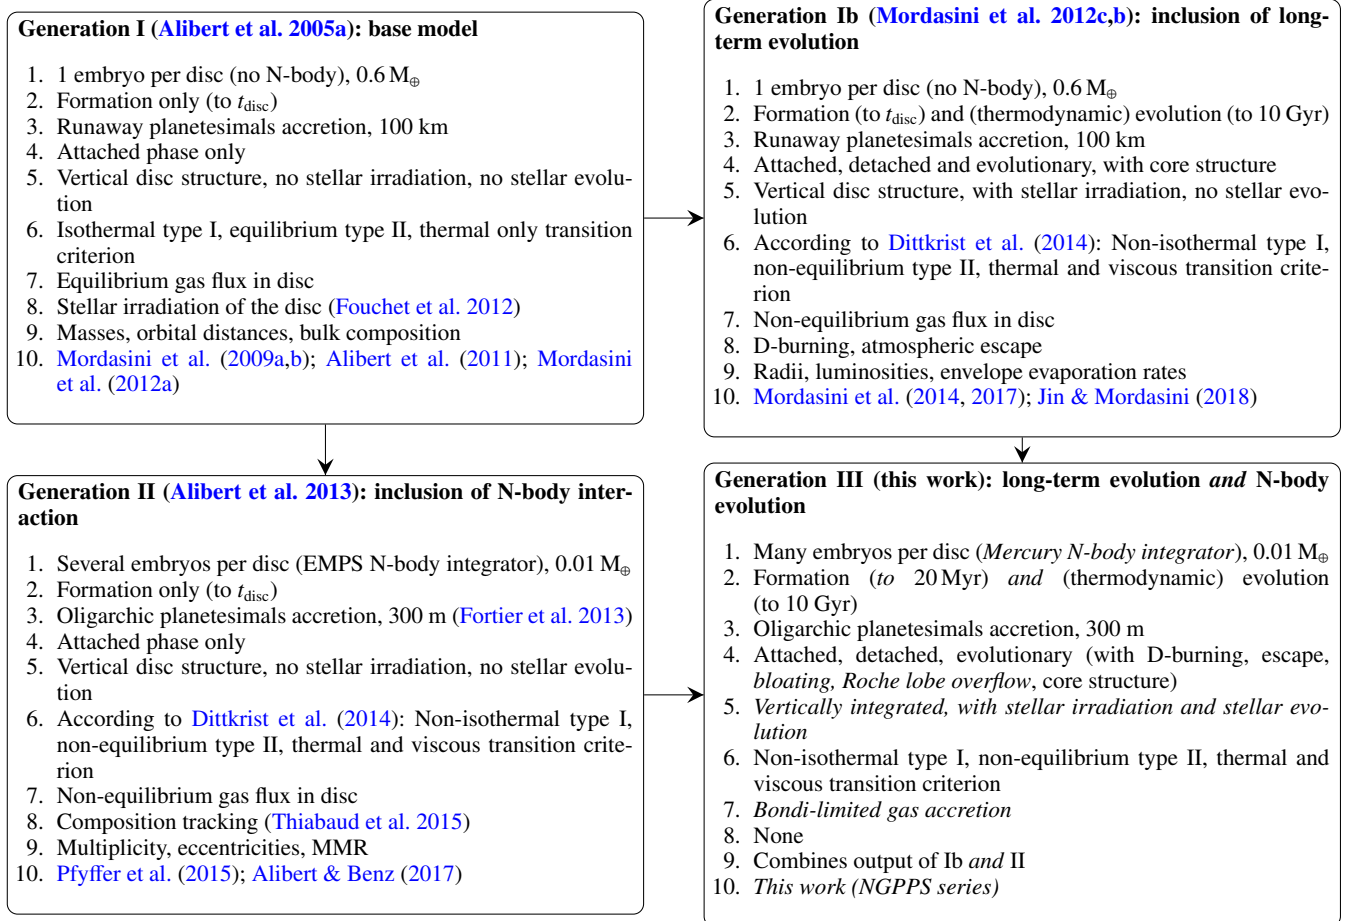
**Generation I (Alibert et al. 2005a): base model**

1. 1 embryo per disc (no N-body), 0.6 $M_\oplus$
2. Formation only (to $t_{\text{disc}}$)
3. Runaway planetesimals accretion, 100 km
4. Attached phase only
5. Vertical disc structure, no stellar irradiation, no stellar evolution
6. Isothermal type I, equilibrium type II, thermal only transition criterion
7. Equilibrium gas flux in disc
8. Stellar irradiation of the disc (Fouchet et al. 2012)
9. Masses, orbital distances, bulk composition
10. Mordasini et al. (2009a,b); Alibert et al. (2011); Mordasini et al. (2012a)

**Generation Ib (Mordasini et al. 2012c,b): inclusion of long-term evolution**

1. 1 embryo per disc (no N-body), 0.6 $M_\oplus$
2. Formation (to $t_{\text{disc}}$) and (thermodynamic) evolution (to 10 Gyr)
3. Runaway planetesimals accretion, 100 km
4. Attached, detached and evolutionary, with core structure
5. Vertical disc structure, with stellar irradiation, no stellar evolution
6. According to Dittkrist et al. (2014): Non-isothermal type I, non-equilibrium type II, thermal and viscous transition criterion
7. Non-equilibrium gas flux in disc
8. D-burning, atmospheric escape
9. Radii, luminosities, envelope evaporation rates
10. Mordasini et al. (2014, 2017); Jin & Mordasini (2018)

**Generation II (Alibert et al. 2013): inclusion of N-body interaction**

1. Several embryos per disc (EMPS N-body integrator), 0.01 $M_\oplus$
2. Formation only (to $t_{\text{disc}}$)
3. Oligarchic planetesimals accretion, 300 m (Fortier et al. 2013)
4. Attached phase only
5. Vertical disc structure, no stellar irradiation, no stellar evolution
6. According to Dittkrist et al. (2014): Non-isothermal type I, non-equilibrium type II, thermal and viscous transition criterion
7. Non-equilibrium gas flux in disc
8. Composition tracking (Thiabaud et al. 2015)
9. Multiplicity, eccentricities, MMR
10. Pfyffer et al. (2015); Alibert & Benz (2017)

**Generation III (this work): long-term evolution *and* N-body evolution**

1. Many embryos per disc (*Mercury N-body integrator*), 0.01 $M_\oplus$
2. Formation (*to* 20 Myr) *and* (thermodynamic) evolution (to 10 Gyr)
3. Oligarchic planetesimals accretion, 300 m
4. Attached, detached, evolutionary (with D-burning, escape, *bloating, Roche lobe overflow*, core structure)
5. *Vertically integrated, with stellar irradiation and stellar evolution*
6. Non-isothermal type I, non-equilibrium type II, thermal and viscous transition criterion
7. *Bondi-limited gas accretion*
8. None
9. Combines output of Ib *and* II
10. *This work (NGPPS series)*